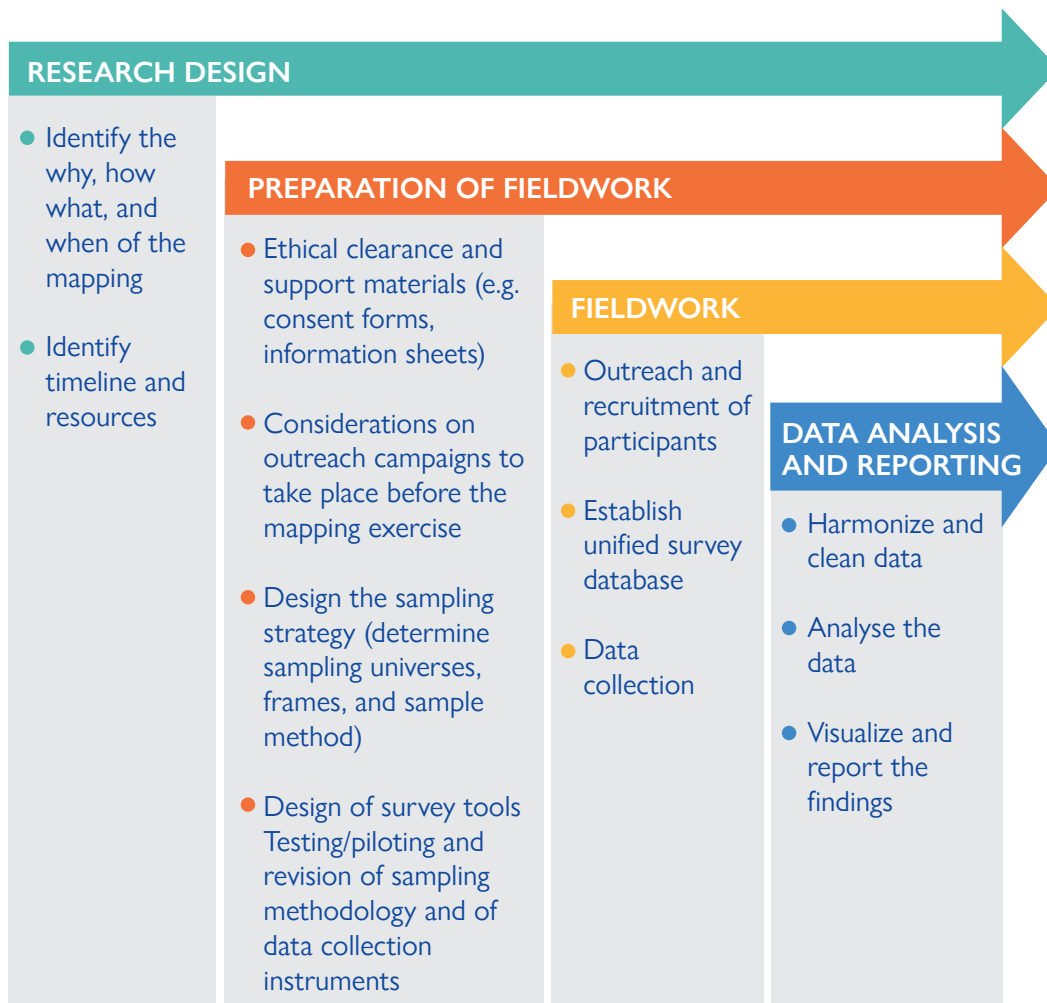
RESEARCH DESIGN

Identify the why, how what, and when of the mapping

Identify timeline and resources

PREPARATION OF FIELDWORK

Ethical clearance and support materials (e.g. consent forms, information sheets)

Considerations on outreach campaigns to take place before the mapping exercise

Design the sampling strategy (determine sampling universes, frames, and sample method)

Design of survey tools Testing/piloting and revision of sampling methodology and of data collection instruments

FIELDWORK

Outreach and recruitment of participants

Establish unified survey database

Data collection

DATA ANALYSIS AND REPORTING

Harmonize and clean data

Analyse the data

Visualize and report the findings